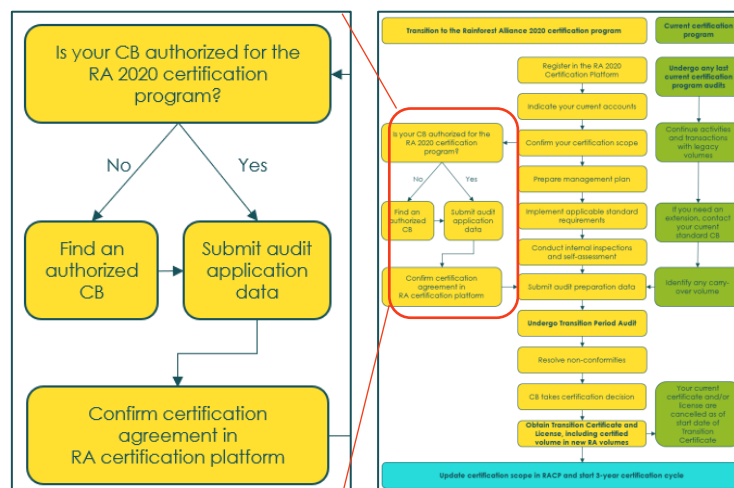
Is your CB authorized for the RA 2020 certification program?

No

Yes

Find an authorized CB

Submit audit application data

Confirm certification agreement in RA certification platform

Transition to the Rainforest Alliance 2020 certification program

Current certification program

Register in the RA 2020 Certification Platform

Undergo any last current certification program audits

Indicate your current accounts

Is your CB authorized for the RA 2020 certification program?

Confirm your certification scope

Continue activities and transactions with legacy volumes

No

Yes

Prepare management plan

Find an authorized CB

Submit audit application data

Implement applicable standard requirements

If you need an extension, contact your current standard CB

Conduct internal inspections and self-assessment

Confirm certification agreement in RA certification platform

Submit audit preparation data

Identify any carry-over volume

Undergo Transition Period Audit

Resolve non-conformities

CB takes certification decision

Your current certificate and/or license are cancelled as of start date of transition Certificate

Obtain Transition Certificate and License, including certified volume in new RA volumes

Update certification scope in RACP and start 3-year certification cycle